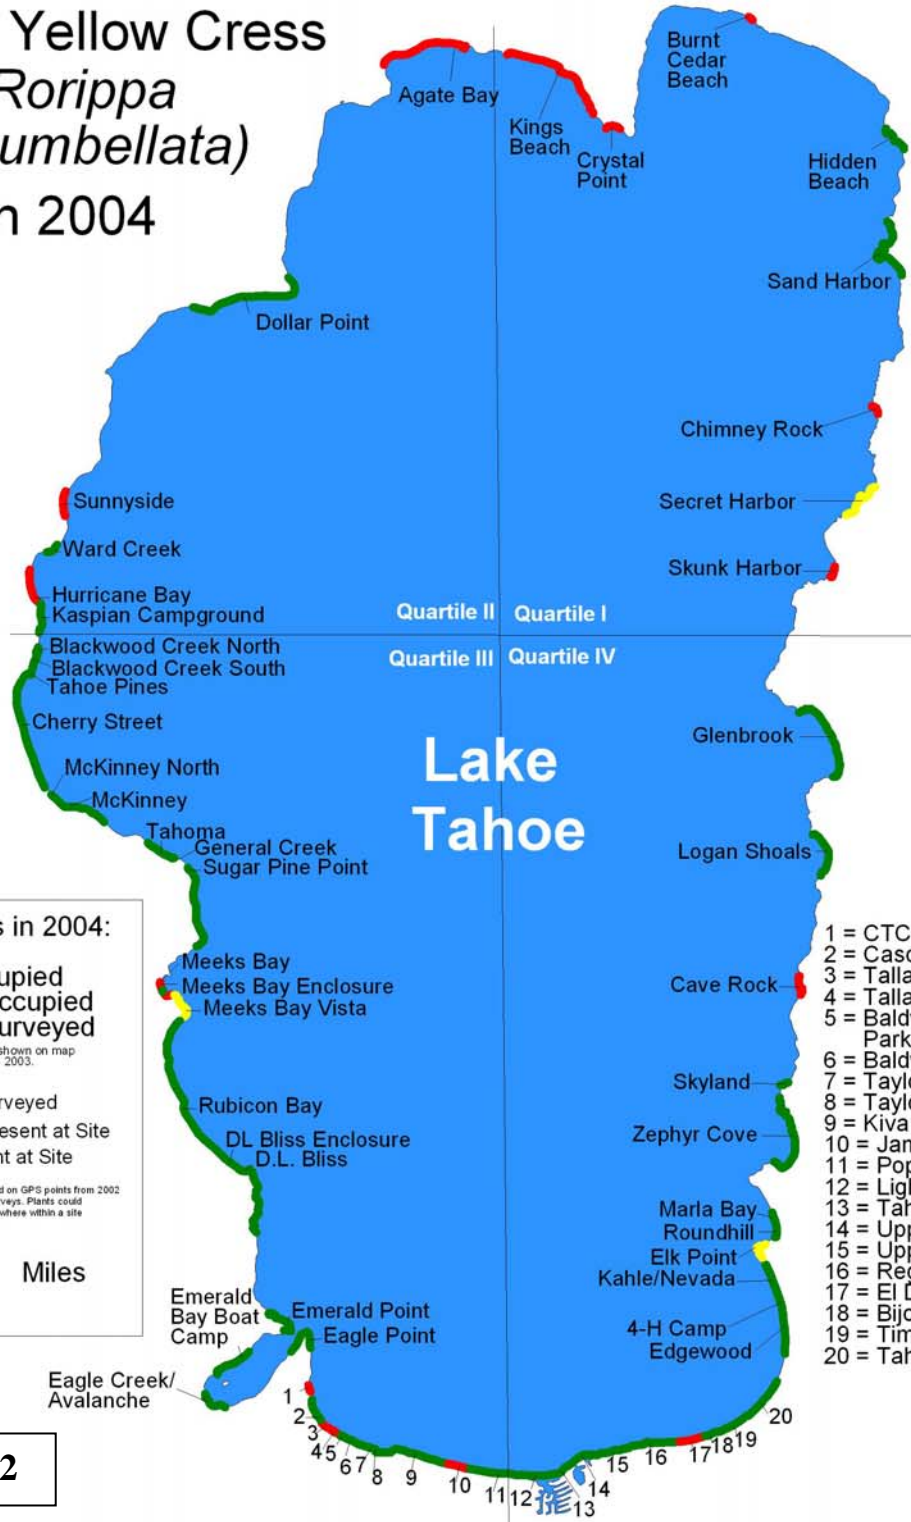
Yellow Cress
Rorippa
umbellata)
n 2004

Agate Bay
Burnt Cedar Beach
Kings Beach
Crystal Point
Hidden Beach
Sand Harbor
Dollar Point
Chimney Rock
Sunnyside
Secret Harbor
Ward Creek
Skunk Harbor
Hurricane Bay
Kaspian Campground
Quartile II
Quartile I
Blackwood Creek North
Blackwood Creek South
Tahoe Pines
Quartile III
Quartile IV
Cherry Street
Glenbrook
Lake Tahoe
McKinney North
McKinney
Tahoma
General Creek
Sugar Pine Point
Logan Shoals

s in 2004:
upied
ccupied
urveyed
shown on map
2003.
rveyed
esent at Site
nt at Site
d on GPS points from 2002
veys. Plants could
where within a site
Miles

Meeks Bay
Meeks Bay Enclosure
Meeks Bay Vista
Cave Rock
Skyland
Rubicon Bay
Zephyr Cove
DL Bliss Enclosure
D.L. Bliss
Marla Bay
Roundhill
Elk Point
Kahle/Nevada
Emerald Bay Boat Camp
Emerald Point
Eagle Point
4-H Camp
Edgewood
Eagle Creek/ Avalanche

1 = CTC
2 = Casc
3 = Talla
4 = Talla
5 = Bald
Park
6 = Bald
7 = Tayl
8 = Tayl
9 = Kiva
10 = Jam
11 = Pop
12 = Lig
13 = Tah
14 = Upp
15 = Upp
16 = Rec
17 = El D
18 = Bijo
19 = Tim
20 = Tah

1 2 3 4 5 6 7 8 9 10 11 12 13 14 15 16 17 18 19 20

2